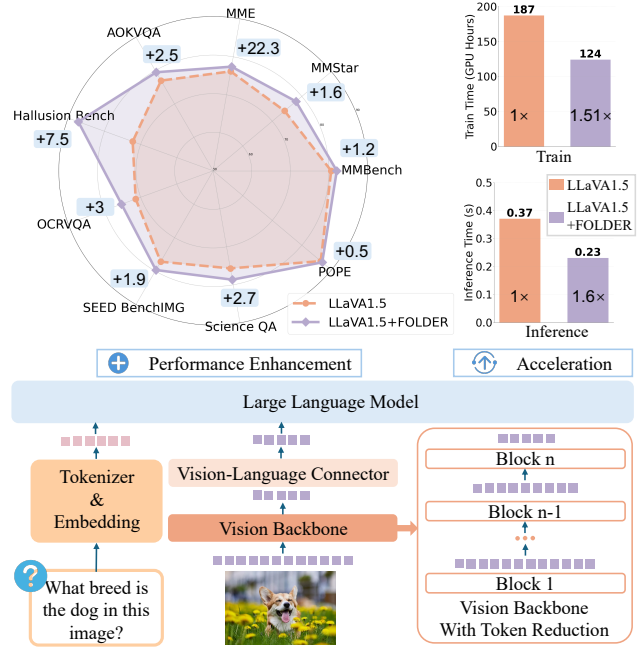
MME
AOKVQA
+2.5
+22.3
MMStar
+1.6
Hallusion Bench
+7.5
+1.2
MMBench
+3
OCRVQA
+0.5
POPE
+1.9
SEED BenchIMG
+2.7
Science QA
LLaVA1.5
LLaVA1.5+FOLDER

Train Time (GPU Hours)
200
150
100
50
0
187
124
1×
1.51×
Train

Inference Time (s)
0.3
0.2
0.1
0.0
0.37
0.23
1×
1.6×
Inference
LLaVA1.5
LLaVA1.5 +FOLDER

Performance Enhancement
Acceleration

Large Language Model

Tokenizer & Embedding
Vision-Language Connector
Vision Backbone
Block n
Block n-1
Block 1
What breed is the dog in this image?
Vision Backbone With Token Reduction